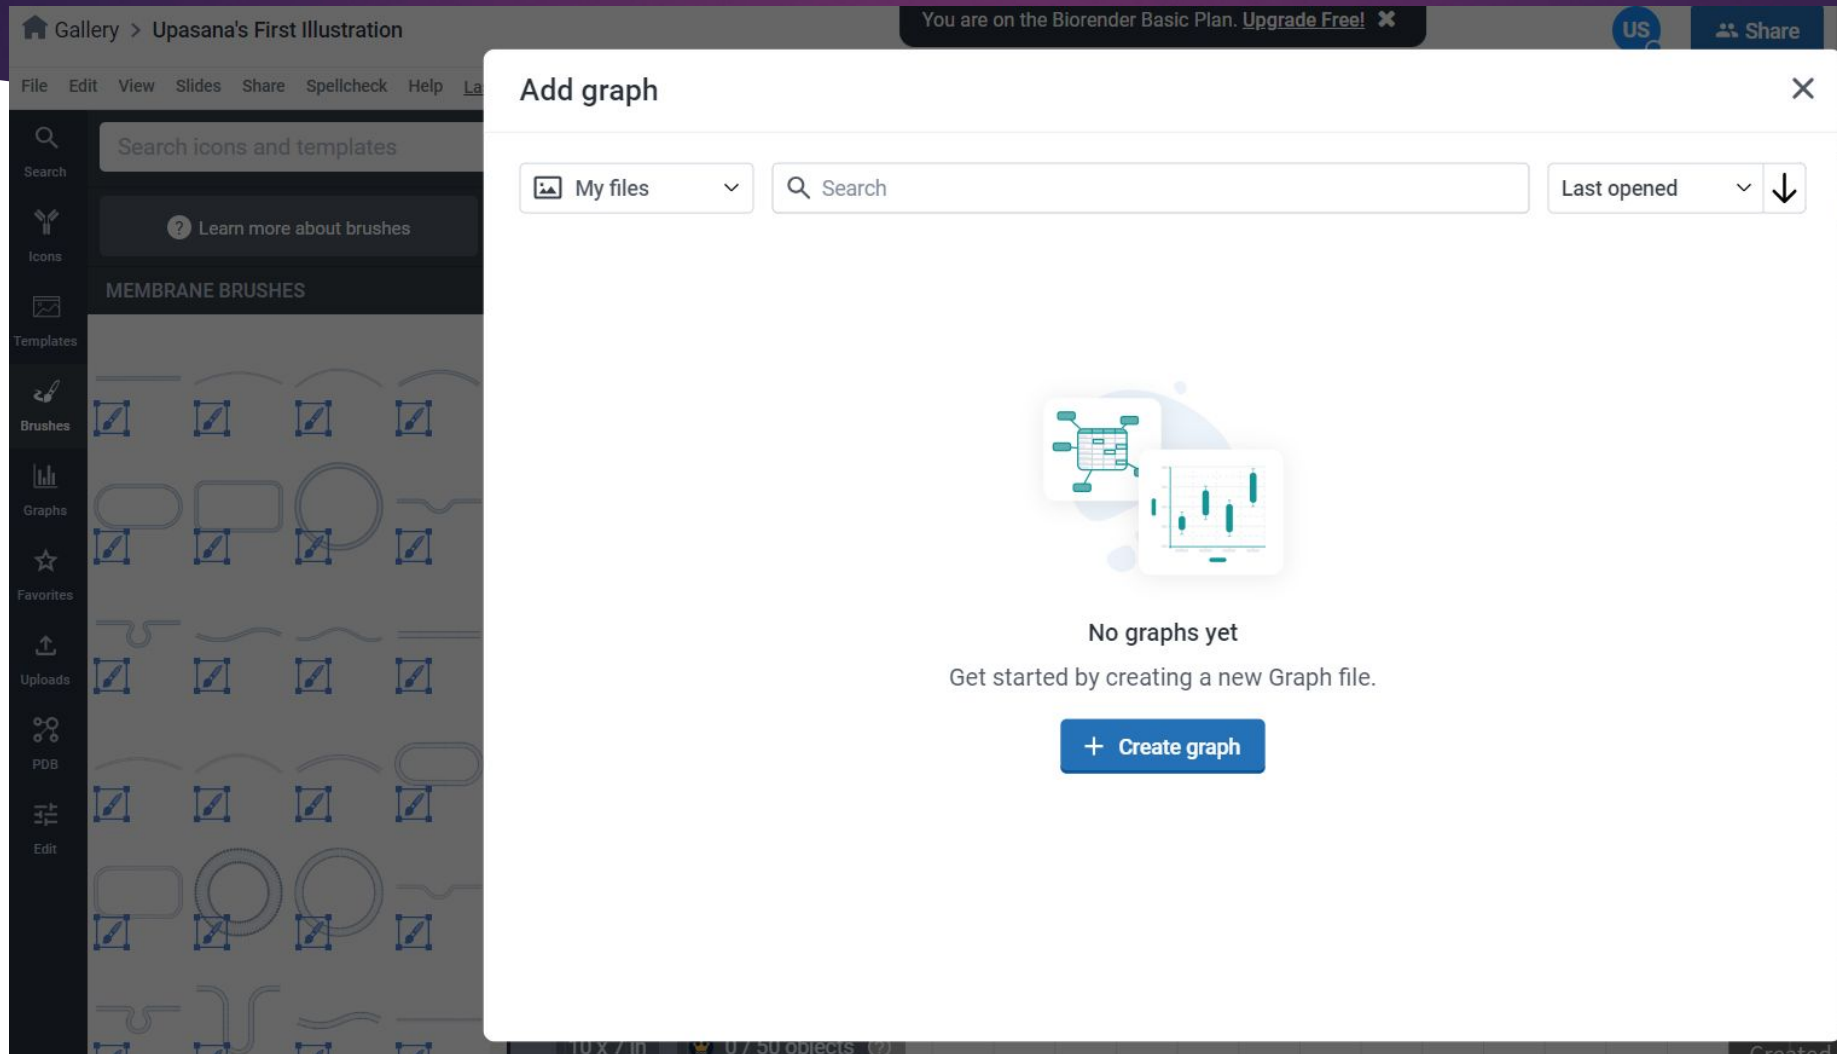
Gallery > Upasana's First Illustration

You are on the Biorender Basic Plan. Upgrade Free! ✖

US

Share

File Edit View Slides Share Spellcheck Help La

Search

Icons

Templates

Brushes

Graphs

Favorites

Uploads

PDB

Edit

Search icons and templates

Learn more about brushes

MEMBRANE BRUSHES

Add graph

My files

Search

Last opened

No graphs yet

Get started by creating a new Graph file.

+ Create graph

10 x 7 in

0 / 50 objects

Created